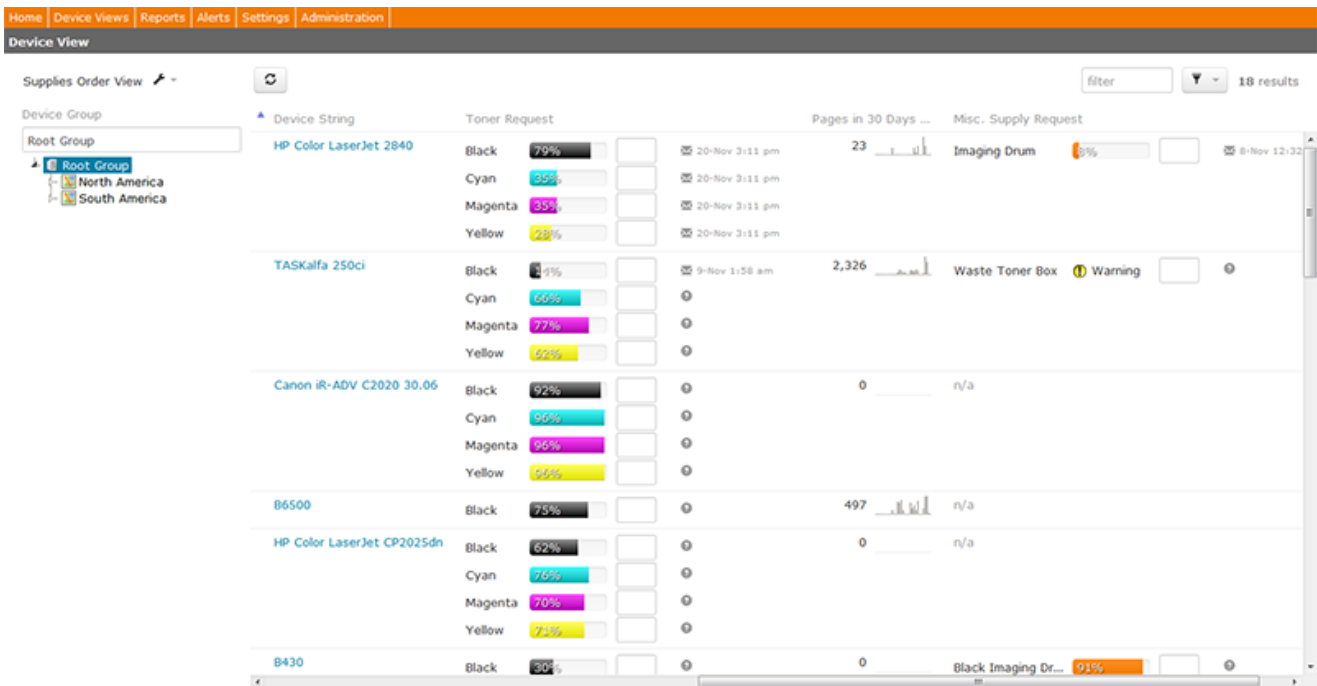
Home | Device Views | Reports | Alerts | Settings | Administration

Device View

Supplies Order View

filter

18 results

Device Group

Root Group

Root Group
North America
South America

| Device String | Toner Request | | | Pages in 30 Days ... | Misc. Supply Request | | |
|---|---|---|---|---|---|---|---|
| HP Color LaserJet 2840 | Black | 79% | 20-Nov 3:11 pm | 23 | Imaging Drum | 8% | 8-Nov 12:32 |
| | Cyan | 35% | 20-Nov 3:11 pm | | | | |
| | Magenta | 35% | 20-Nov 3:11 pm | | | | |
| | Yellow | 28% | 20-Nov 3:11 pm | | | | |
| TASKalfa 250ci | Black | 4% | 9-Nov 1:58 am | 2,326 | Waste Toner Box | Warning | |
| | Cyan | 66% | | | | | |
| | Magenta | 77% | | | | | |
| | Yellow | 62% | | | | | |
| Canon iR-ADV C2020 30.06 | Black | 92% | | 0 | n/a | | |
| | Cyan | 96% | | | | | |
| | Magenta | 96% | | | | | |
| | Yellow | 96% | | | | | |
| B6500 | Black | 75% | | 497 | n/a | | |
| HP Color LaserJet CP2025dn | Black | 62% | | 0 | n/a | | |
| | Cyan | 76% | | | | | |
| | Magenta | 70% | | | | | |
| | Yellow | 71% | | | | | |
| B430 | Black | 30% | | 0 | Black Imaging Dr... | 91% | |